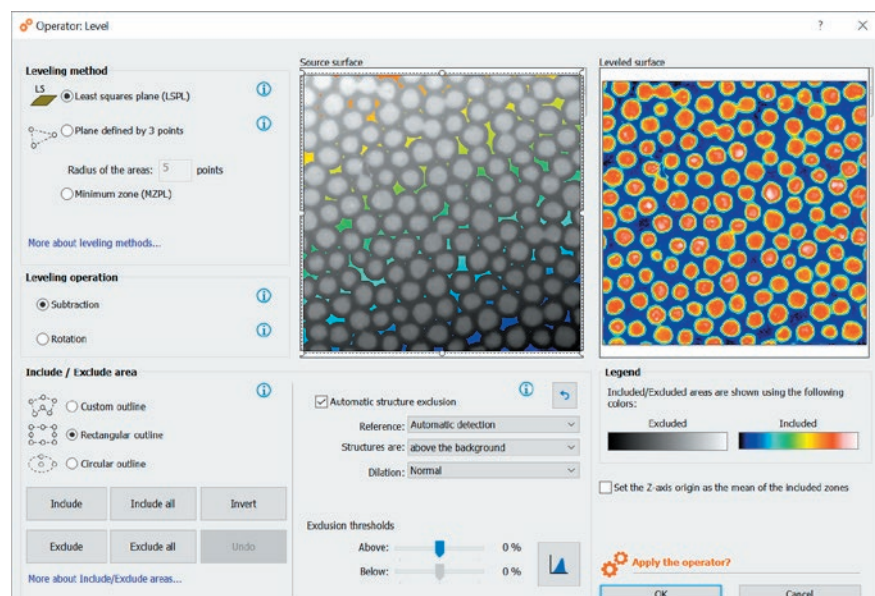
Operator: Level

?

Leveling method

LS Least squares plane (LSPL)

Plane defined by 3 points

Radius of the areas: 5 points

Minimum zone (MZPL)

More about leveling methods...

Leveling operation

Subtraction

Rotation

Source surface

Leveled surface

Include / Exclude area

Custom outline

Rectangular outline

Circular outline

Include

Include all

Invert

Exclude

Exclude all

Undo

More about Include/Exclude areas...

Automatic structure exclusion

Reference: Automatic detection

Structures are: above the background

Dilation: Normal

Exclusion thresholds

Above: 0 %

Below: 0 %

Legend

Included/Excluded areas are shown using the following colors:

Excluded

Included

Set the Z-axis origin as the mean of the included zones

Apply the operator?

OK

Cancel